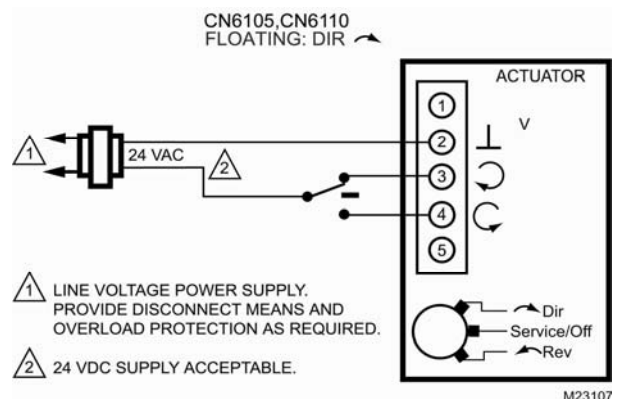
CN6105,CN6110
FLOATING: DIR

ACTUATOR

1
2
3
4
5

V

1

24 VAC

2

1 LINE VOLTAGE POWER SUPPLY. PROVIDE DISCONNECT MEANS AND OVERLOAD PROTECTION AS REQUIRED.

2 24 VDC SUPPLY ACCEPTABLE.

Dir
Service/Off
Rev

M23107